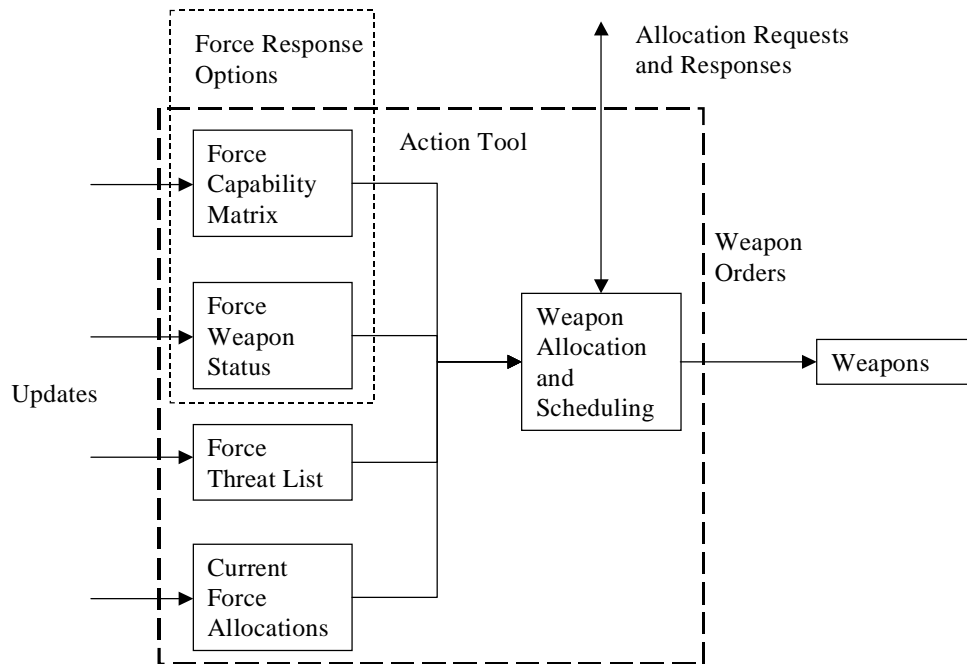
Force Response Options

Allocation Requests and Responses

Action Tool

Force Capability Matrix

Force Weapon Status

Updates

Force Threat List

Current Force Allocations

Weapon Allocation and Scheduling

Weapon Orders

Weapons